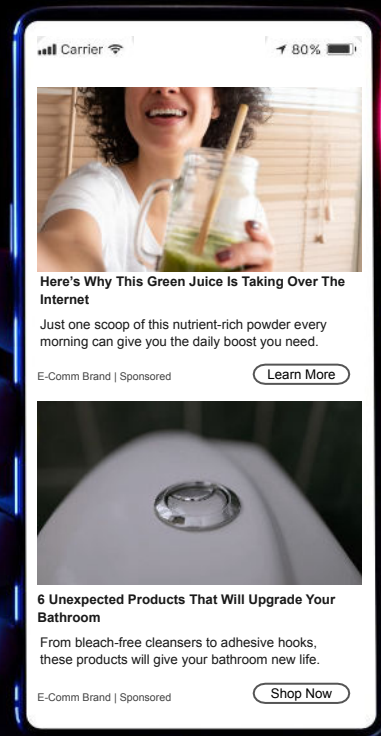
Carrier 80%

Here's Why This Green Juice Is Taking Over The Internet

Just one scoop of this nutrient-rich powder every morning can give you the daily boost you need.

E-Comm Brand | Sponsored

Learn More

6 Unexpected Products That Will Upgrade Your Bathroom

From bleach-free cleansers to adhesive hooks, these products will give your bathroom new life.

E-Comm Brand | Sponsored

Shop Now